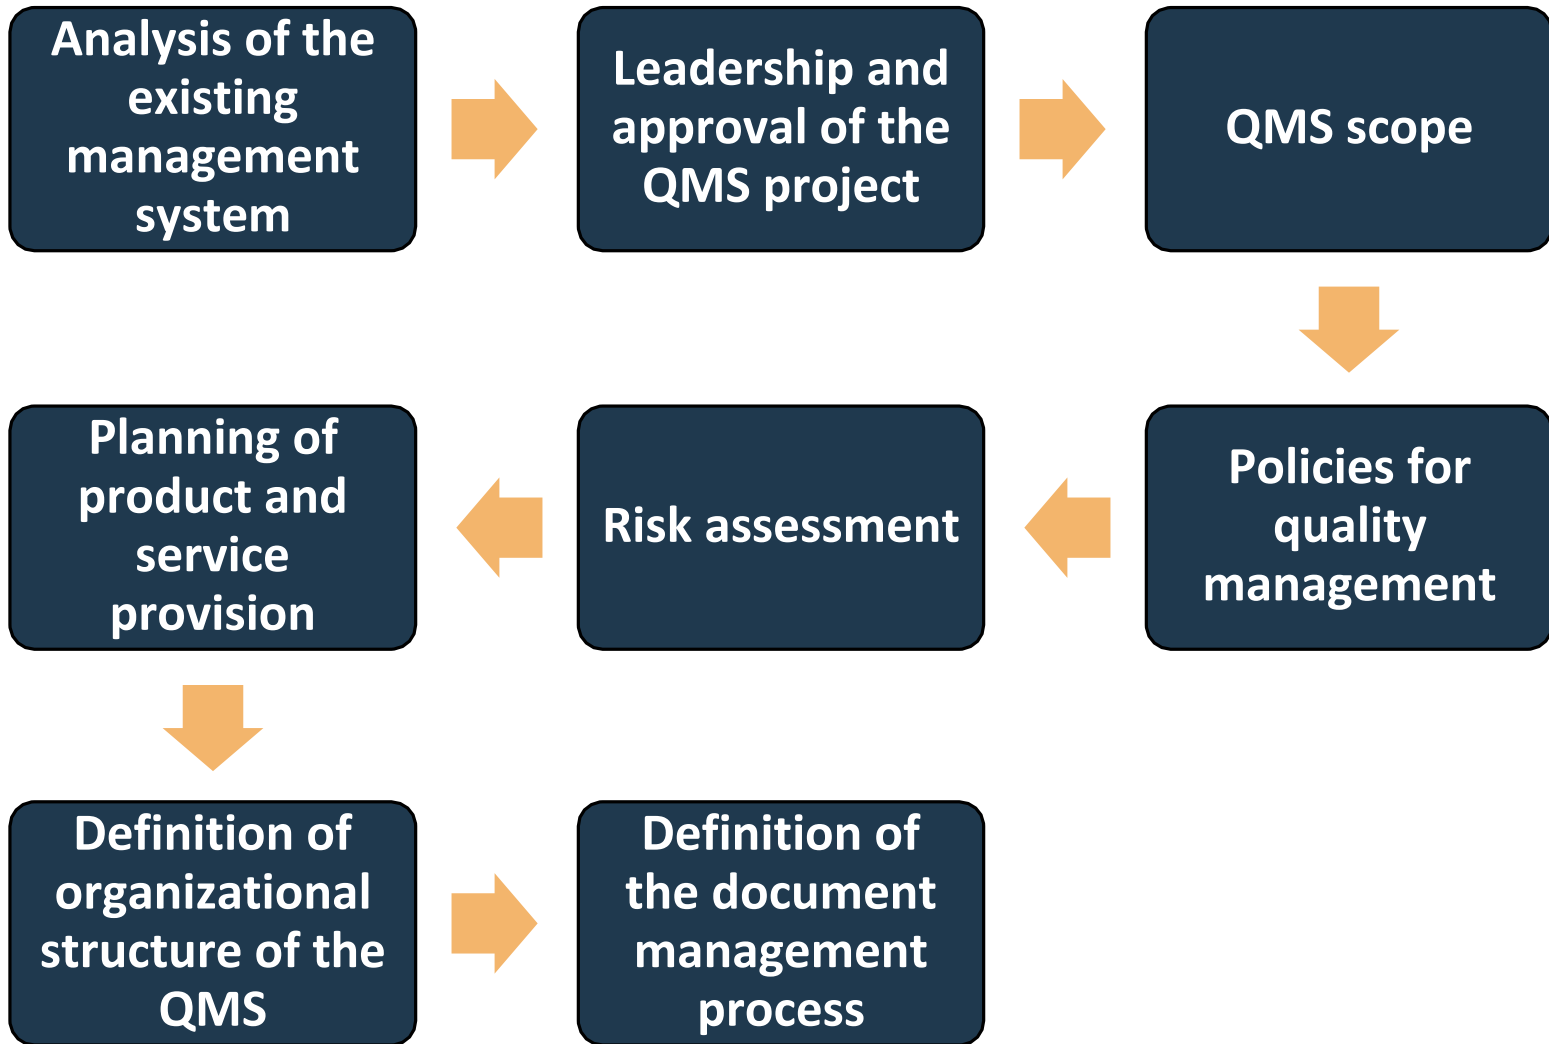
Analysis of the existing management system

Leadership and approval of the QMS project

QMS scope

Policies for quality management

Risk assessment

Planning of product and service provision

Definition of organizational structure of the QMS

Definition of the document management process